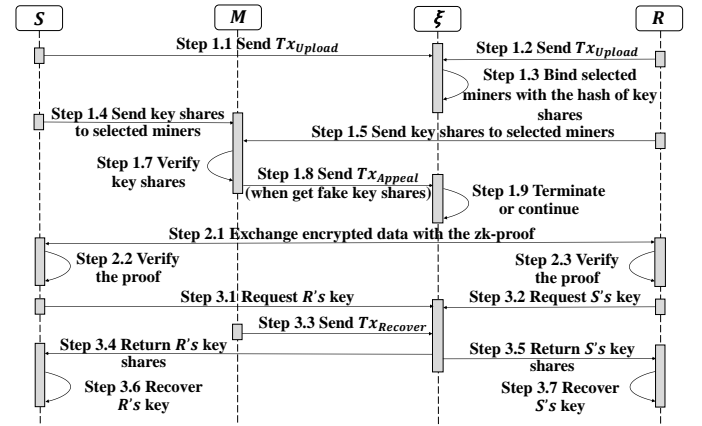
$S$

$M$

$\xi$

$R$

Step 1.1 Send $Tx_{Upload}$

Step 1.2 Send $Tx_{Upload}$

Step 1.3 Bind selected miners with the hash of key shares

Step 1.4 Send key shares to selected miners

Step 1.5 Send key shares to selected miners

Step 1.7 Verify key shares

Step 1.8 Send $Tx_{Appeal}$ (when get fake key shares)

Step 1.9 Terminate or continue

Step 2.1 Exchange encrypted data with the zk-proof

Step 2.2 Verify the proof

Step 2.3 Verify the proof

Step 3.1 Request $R's$ key

Step 3.2 Request $S's$ key

Step 3.3 Send $Tx_{Recover}$

Step 3.4 Return $R's$ key shares

Step 3.5 Return $S's$ key shares

Step 3.6 Recover $R's$ key

Step 3.7 Recover $S's$ key